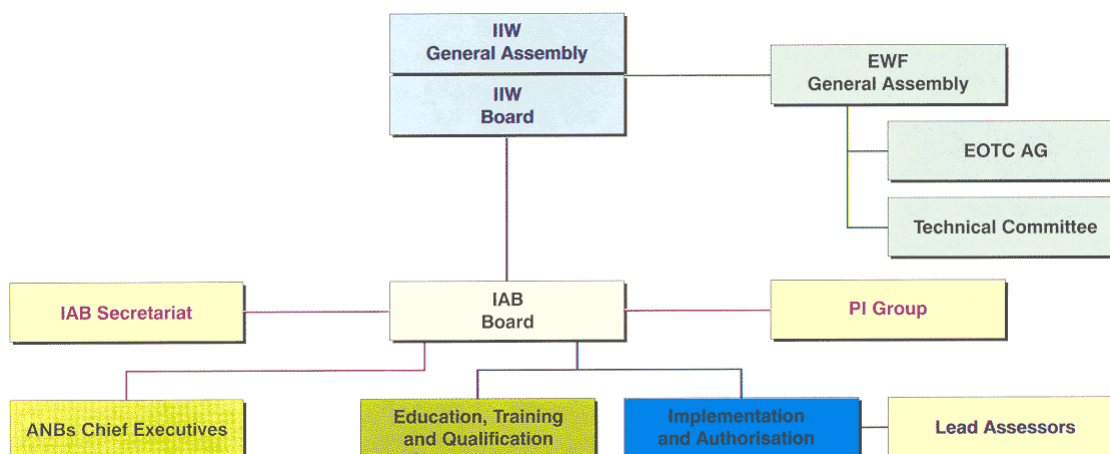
IIW
General Assembly

IIW
Board

EWF
General Assembly

EOTC AG

Technical Committee

IAB Secretariat

IAB
Board

PI Group

ANBs Chief Executives

Education, Training and Qualification

Implementation and Authorisation

Lead Assessors